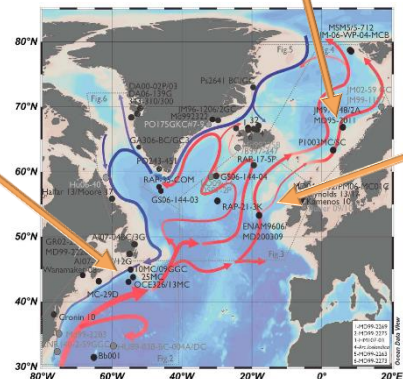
80°N
70°N
60°N
50°N
40°N
30°N
80°W
60°W
40°W
20°W
0°
20°E
Fig.5
Fig.6
Fig.4
Fig.3
Fig.2
MSM5/5-712
JM-06-WP-04-MCB
DA00-02/P03
JM06-139G
SA13-ST/300
PS2641 BC/GC
JM96-1206/2GC
PO175GKC/74KC
GA306-BC/GC
PO243-451
RAPID-35-COM
GS06-144-03
RAP-17-5P
GS06-144-04
RAP-21-3K
ENAM9606
MD000309
JM95-2011
P1003MC/SC
MD99-2269
MD99-2275
1-MD99-2269
2-MD99-2275
3-P1003MC
4-Iris Sedimentary
5-MD99-2263
6-MD95-2273
Hudson 13/Moore 37
GR02
MD99-2221
A10-12G
Winamaki 01
10MC/09GGC
25MC
OCE326/13MC
MC-29D
Cronin 10
Bb001
Ocean Data View